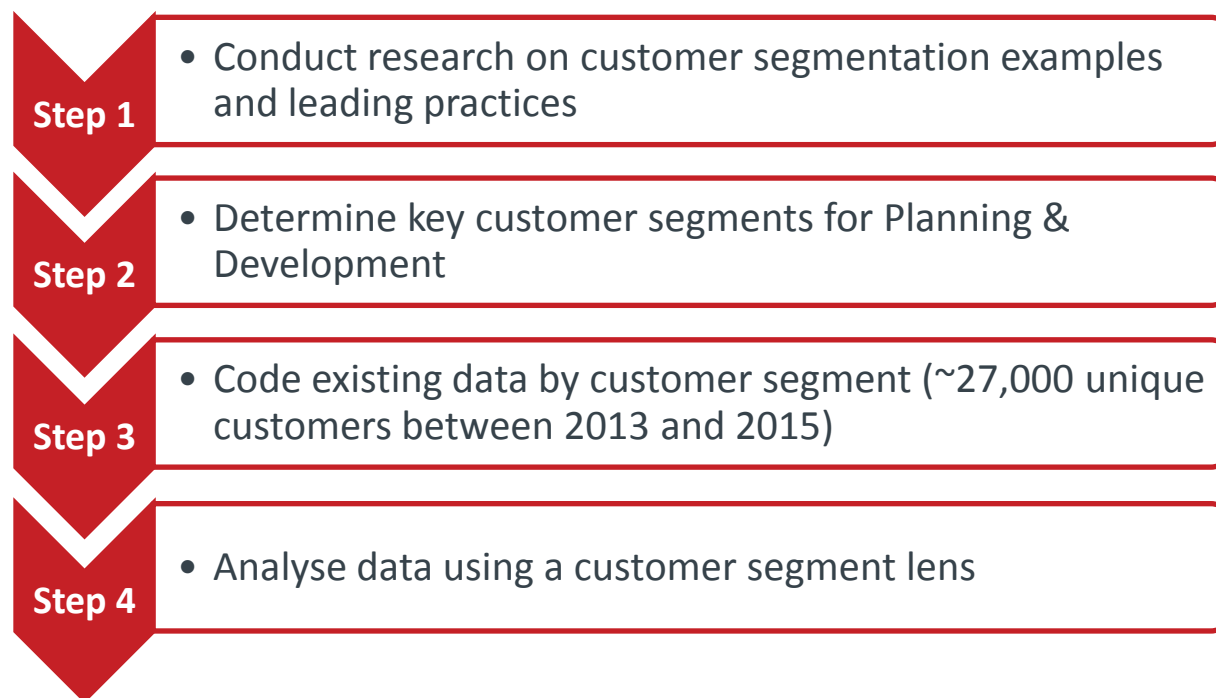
Step 1

• Conduct research on customer segmentation examples and leading practices

Step 2

• Determine key customer segments for Planning & Development

Step 3

• Code existing data by customer segment (~27,000 unique customers between 2013 and 2015)

Step 4

• Analyse data using a customer segment lens